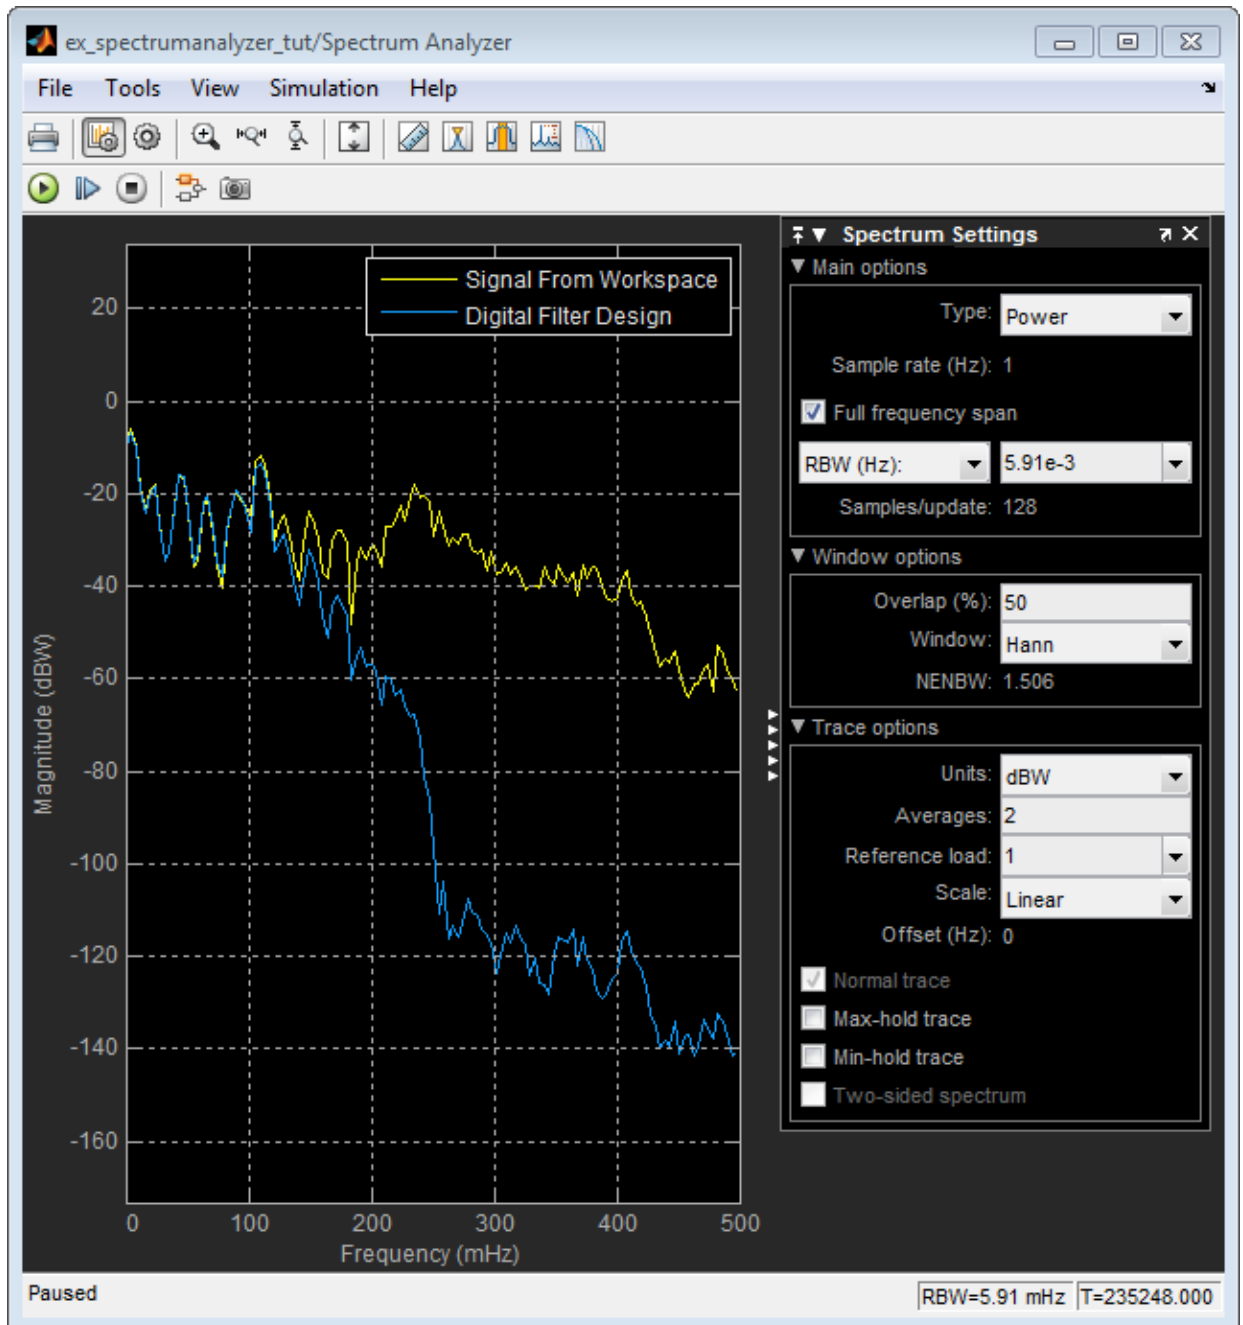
ex_spectrumanalyzer_tut/Spectrum Analyzer

File Tools View Simulation Help

Signal From Workspace
Digital Filter Design

20
0
-20
-40
-60
-80
-100
-120
-140
-160

Magnitude (dBW)

0 100 200 300 400 500
Frequency (mHz)

Spectrum Settings
Main options
Type: Power
Sample rate (Hz): 1
Full frequency span
RBW (Hz): 5.91e-3
Samples/update: 128
Window options
Overlap (%): 50
Window: Hann
NENBW: 1.506
Trace options
Units: dBW
Averages: 2
Reference load: 1
Scale: Linear
Offset (Hz): 0
Normal trace
Max-hold trace
Min-hold trace
Two-sided spectrum

Paused
RBW=5.91 mHz
T=235248.000